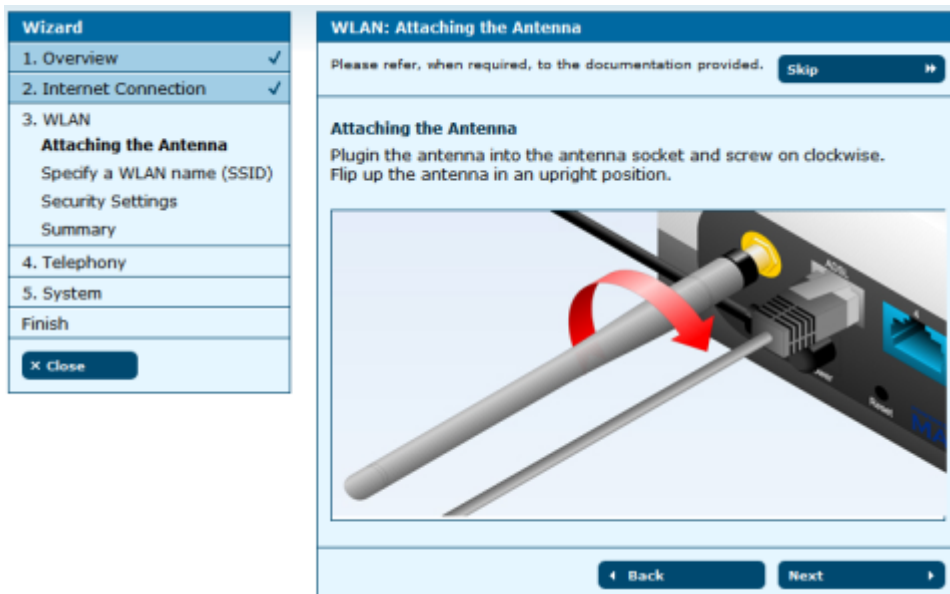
Wizard
1. Overview ✓
2. Internet Connection ✓
3. WLAN
Attaching the Antenna
Specify a WLAN name (SSID)
Security Settings
Summary
4. Telephony
5. System
Finish
× Close

WLAN: Attaching the Antenna
Please refer, when required, to the documentation provided.
Skip

Attaching the Antenna
Plugin the antenna into the antenna socket and screw on clockwise. Flip up the antenna in an upright position.

ADSL
Reset

Back
Next